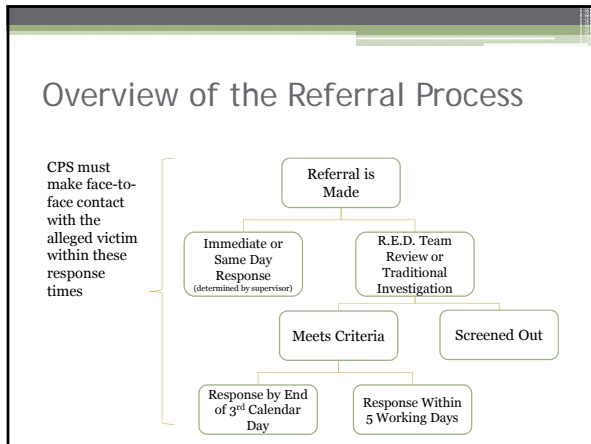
Overview of the Referral Process

CPS must make face-to-face contact with the alleged victim within these response times

Referral is Made

Immediate or Same Day Response (determined by supervisor)

R.E.D. Team Review or Traditional Investigation

Meets Criteria

Screened Out

Response by End of 3rd Calendar Day

Response Within 5 Working Days